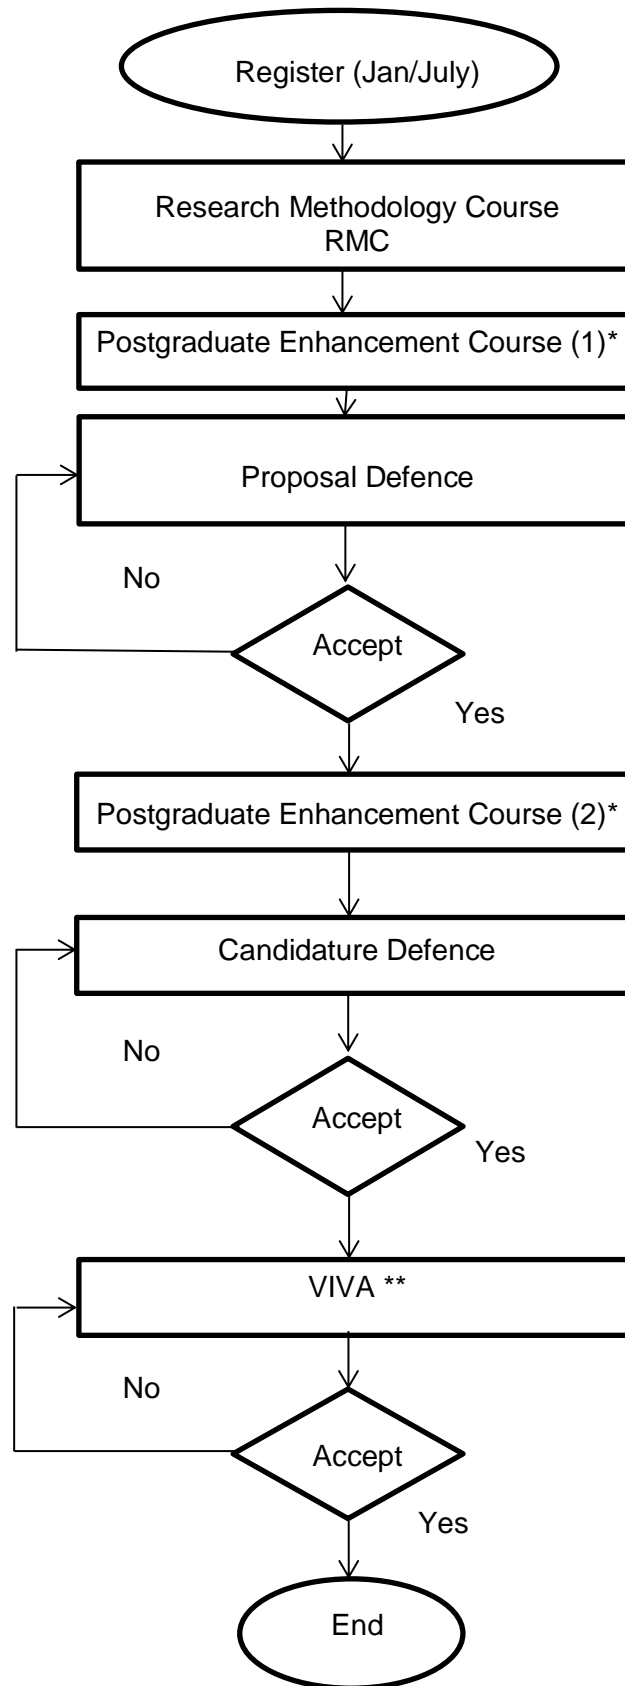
Register (Jan/July)

Research Methodology Course
RMC

Postgraduate Enhancement Course (1)*

Proposal Defence

No

Accept

Yes

Postgraduate Enhancement Course (2)*

Candidature Defence

No

Accept

Yes

VIVA **

No

Accept

Yes

End